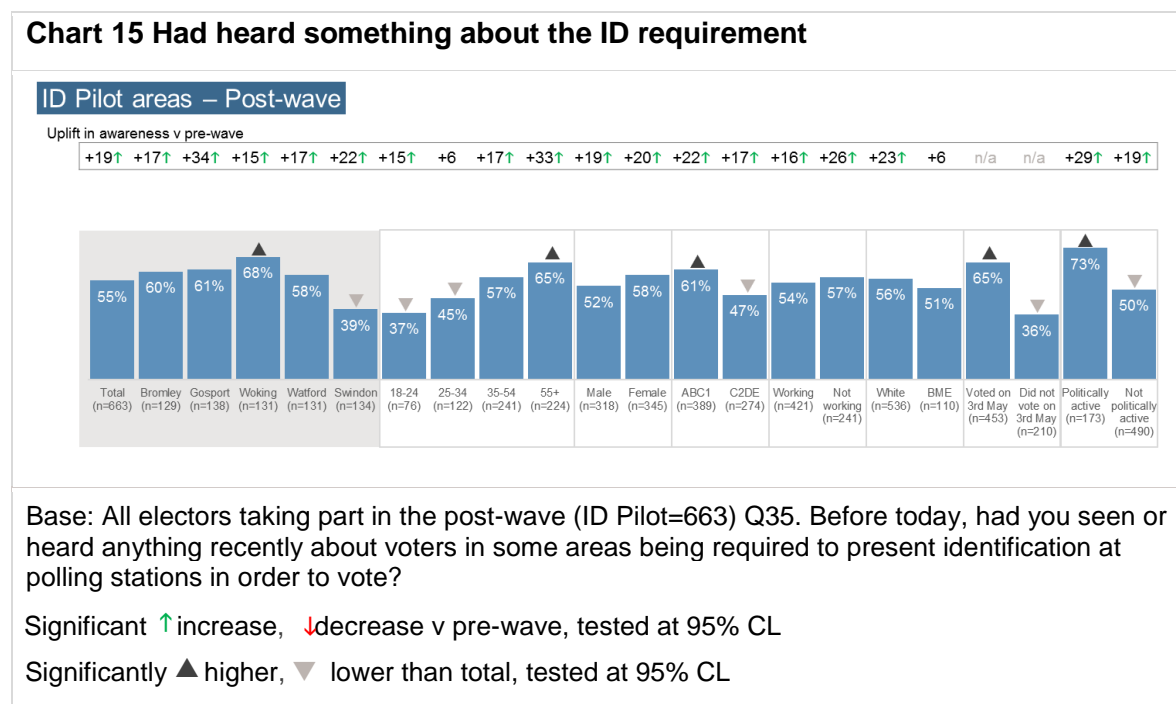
**Chart 15 Had heard something about the ID requirement**

ID Pilot areas – Post-wave

Uplift in awareness v pre-wave

| +19↑ | +17↑ | +34↑ | +15↑ | +17↑ | +22↑ | +15↑ | +6 | +17↑ | +33↑ | +19↑ | +20↑ | +22↑ | +17↑ | +16↑ | +26↑ | +23↑ | +6 | n/a | n/a | +29↑ | +19↑ |
|---|---|---|---|---|---|---|---|---|---|---|---|---|---|---|---|---|---|---|---|---|---|
| 55% | 60% | 61% | 68% | 58% | 39% | 37% | 45% | 57% | 65% | 52% | 58% | 61% | 47% | 54% | 57% | 56% | 51% | 65% | 36% | 73% | 50% |
| Total (n=663) | Bromley (n=129) | Gosport (n=138) | Woking (n=131) | Watford (n=131) | Swindon (n=134) | 18-24 (n=76) | 25-34 (n=122) | 35-54 (n=241) | 55+ (n=224) | Male (n=318) | Female (n=345) | ABC1 (n=389) | C2DE (n=274) | Working (n=421) | Not working (n=241) | White (n=536) | BME (n=110) | Voted on 3rd May (n=453) | Did not vote on 3rd May (n=210) | Politically active (n=173) | Not politically active (n=490) |

Base: All electors taking part in the post-wave (ID Pilot=663) Q35. Before today, had you seen or heard anything recently about voters in some areas being required to present identification at polling stations in order to vote?

Significant ↑ increase, ↓decrease v pre-wave, tested at 95% CL

Significantly ▲ higher, ▼ lower than total, tested at 95% CL